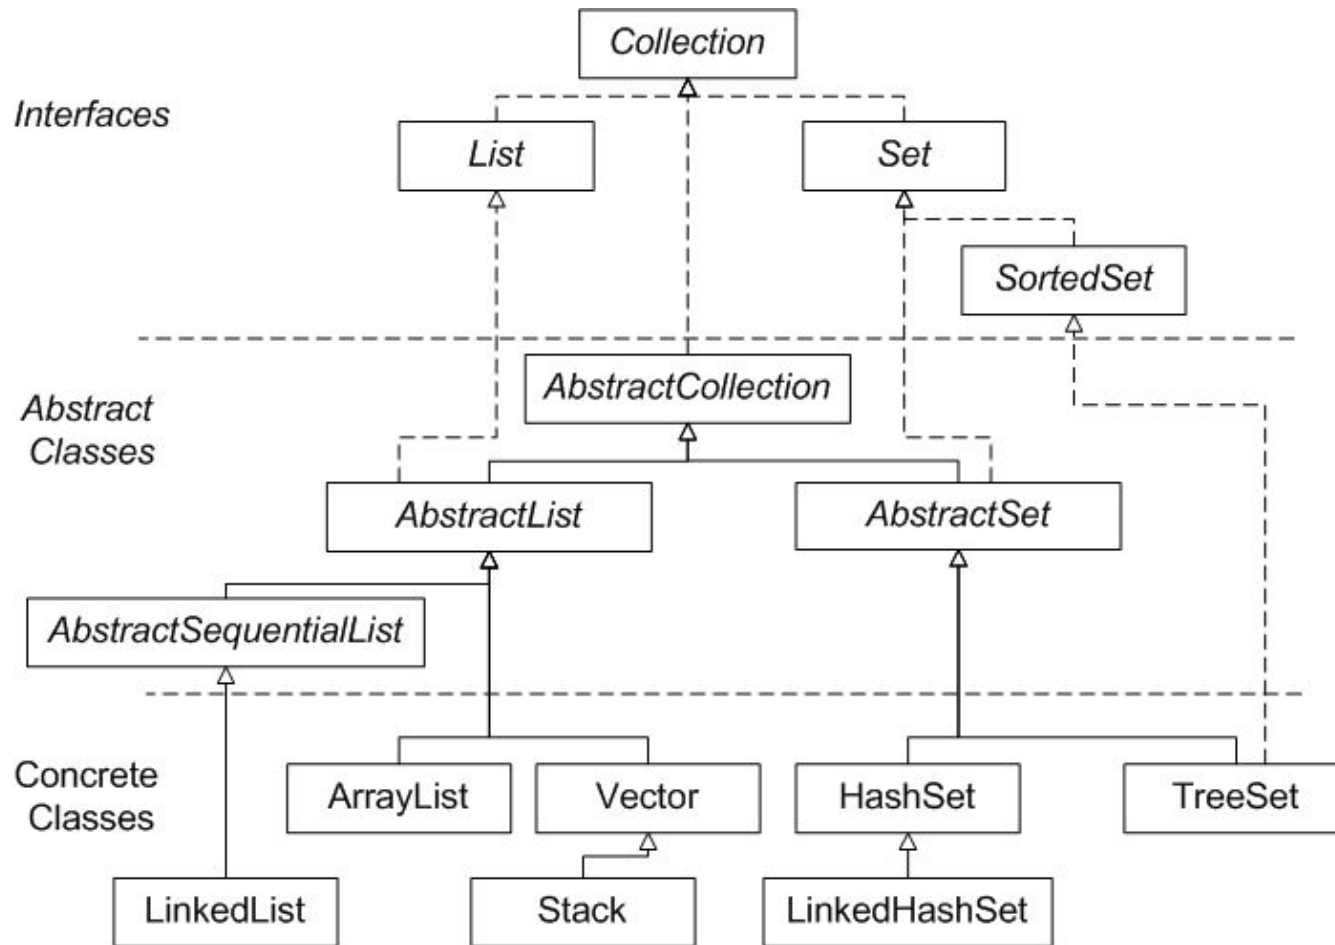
Collection

Interfaces

List

Set

SortedSet

Abstract Classes

AbstractCollection

AbstractList

AbstractSet

AbstractSequentialList

Concrete Classes

ArrayList

Vector

HashSet

TreeSet

LinkedList

Stack

LinkedHashSet